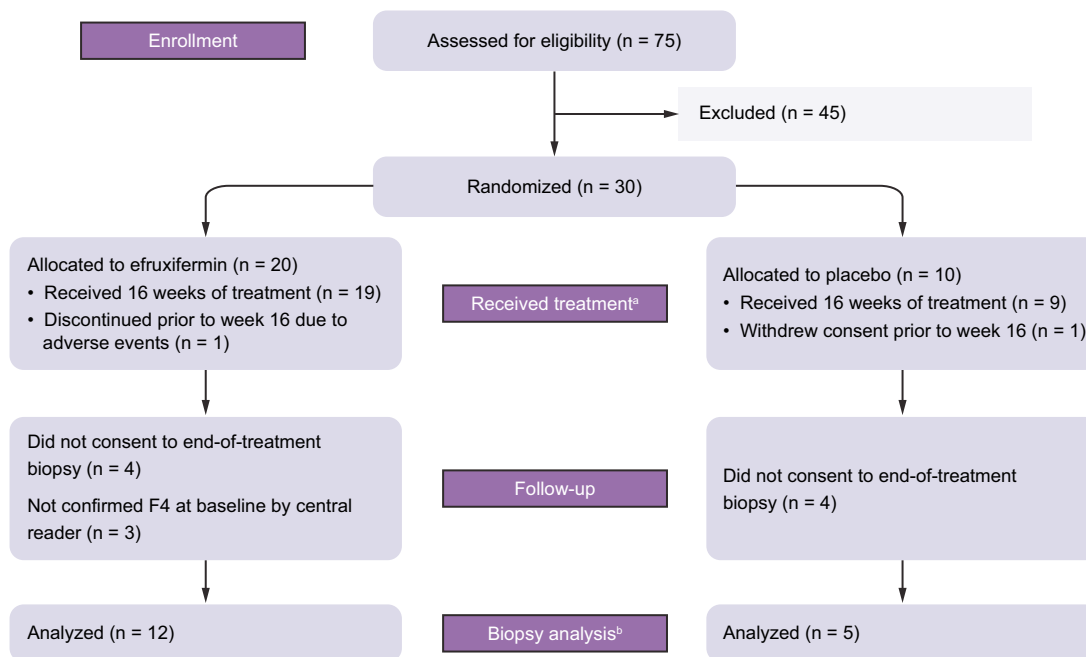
Enrollment

Assessed for eligibility (n = 75)

Excluded (n = 45)

Randomized (n = 30)

Allocated to efruxifermin (n = 20)
• Received 16 weeks of treatment (n = 19)
• Discontinued prior to week 16 due to adverse events (n = 1)

Received treatment$^{a}$

Allocated to placebo (n = 10)
• Received 16 weeks of treatment (n = 9)
• Withdrew consent prior to week 16 (n = 1)

Did not consent to end-of-treatment biopsy (n = 4)

Not confirmed F4 at baseline by central reader (n = 3)

Follow-up

Did not consent to end-of-treatment biopsy (n = 4)

Analyzed (n = 12)

Biopsy analysis$^{b}$

Analyzed (n = 5)